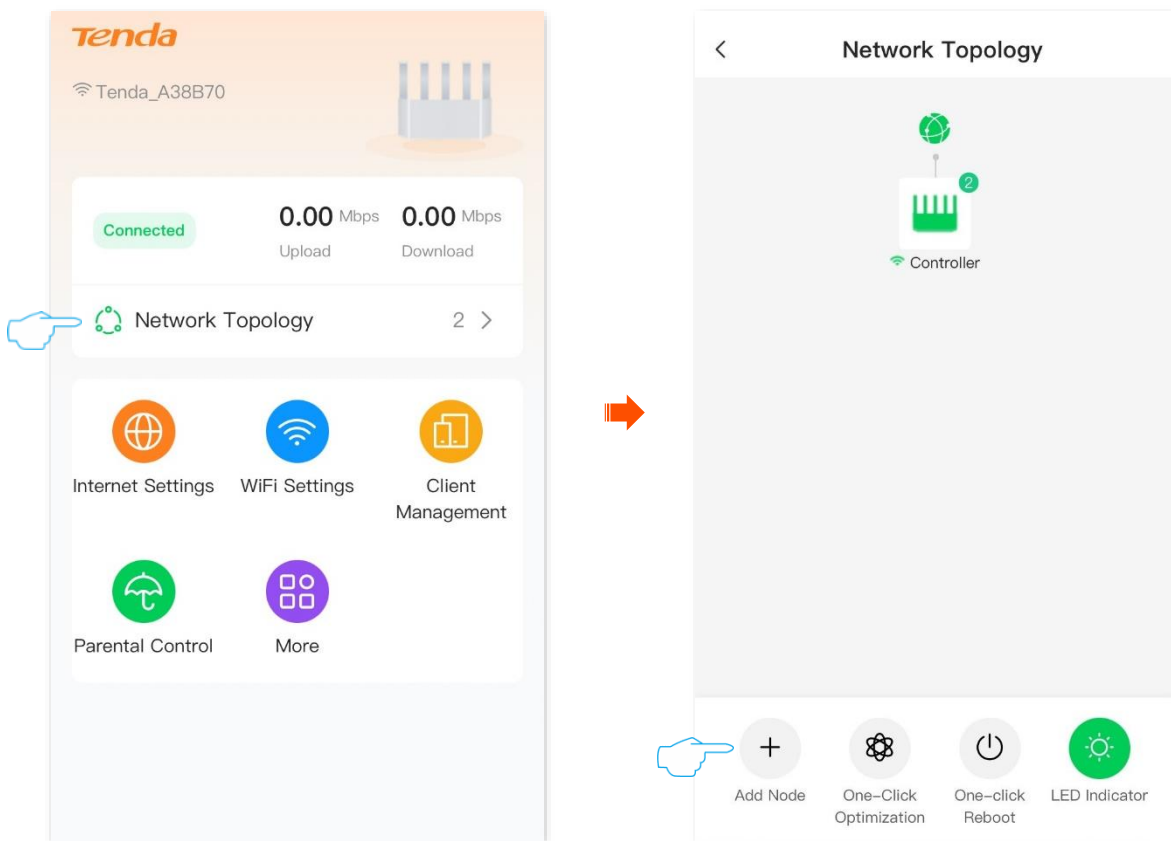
Tenda

Tenda_A38B70

Connected

0.00 Mbps
Upload

0.00 Mbps
Download

Network Topology 2 >

Internet Settings

WiFi Settings

Client Management

Parental Control

More

<

Network Topology

2

Controller

+
Add Node

One-Click Optimization

One-click Reboot

LED Indicator